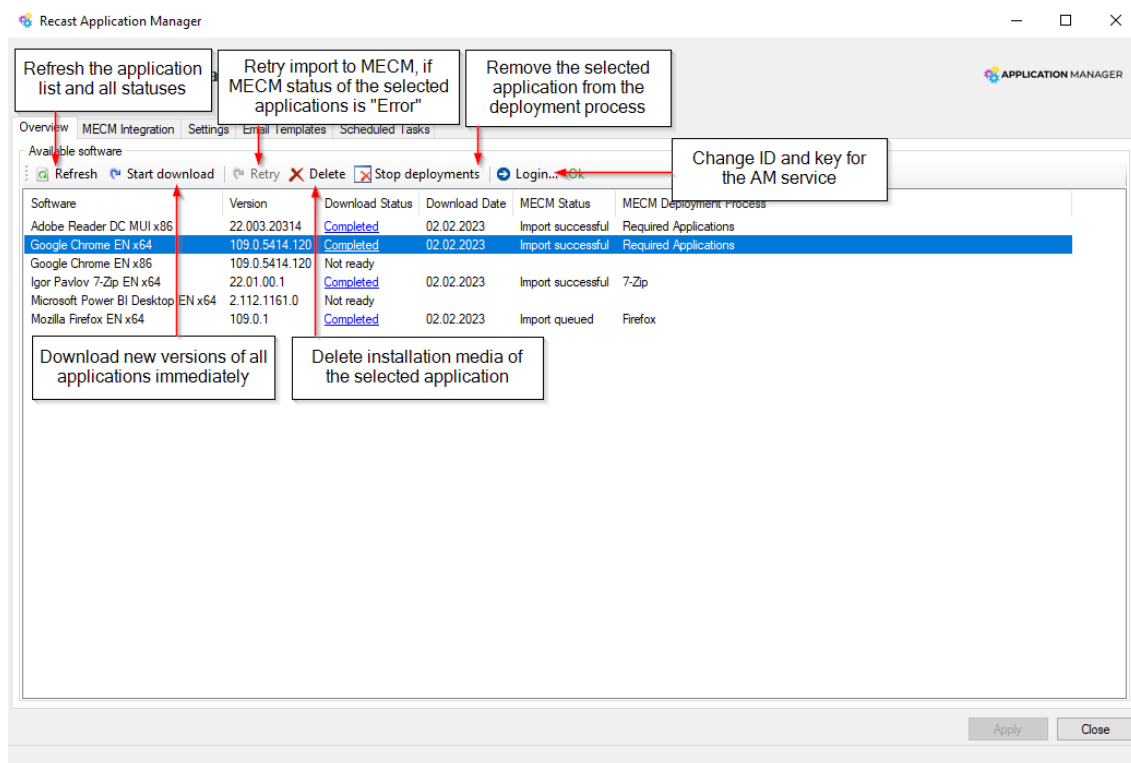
Recast Application Manager

Refresh the application list and all statuses

Retry import to MECM, if MECM status of the selected applications is "Error"

Remove the selected application from the deployment process

APPLICATION MANAGER

Overview | MECM Integration | Settings | Email Templates | Scheduled Tasks

Available software

Refresh | Start download | Retry | Delete | Stop deployments | Login... | Ok

Change ID and key for the AM service

| Software | Version | Download Status | Download Date | MECM Status | MECM Deployment Process |
|---|---|---|---|---|---|
| Adobe Reader DC MUI x86 | 22.003.20314 | Completed | 02.02.2023 | Import successful | Required Applications |
| Google Chrome EN x64 | 109.0.5414.120 | Completed | 02.02.2023 | Import successful | Required Applications |
| Google Chrome EN x86 | 109.0.5414.120 | Not ready | | | |
| Igor Pavlov 7-Zip EN x64 | 22.01.00.1 | Completed | 02.02.2023 | Import successful | 7-Zip |
| Microsoft Power BI Desktop EN x64 | 2.112.1161.0 | Not ready | | | |
| Mozilla Firefox EN x64 | 109.0.1 | Completed | 02.02.2023 | Import queued | Firefox |

Download new versions of all applications immediately

Delete installation media of the selected application

Apply | Close